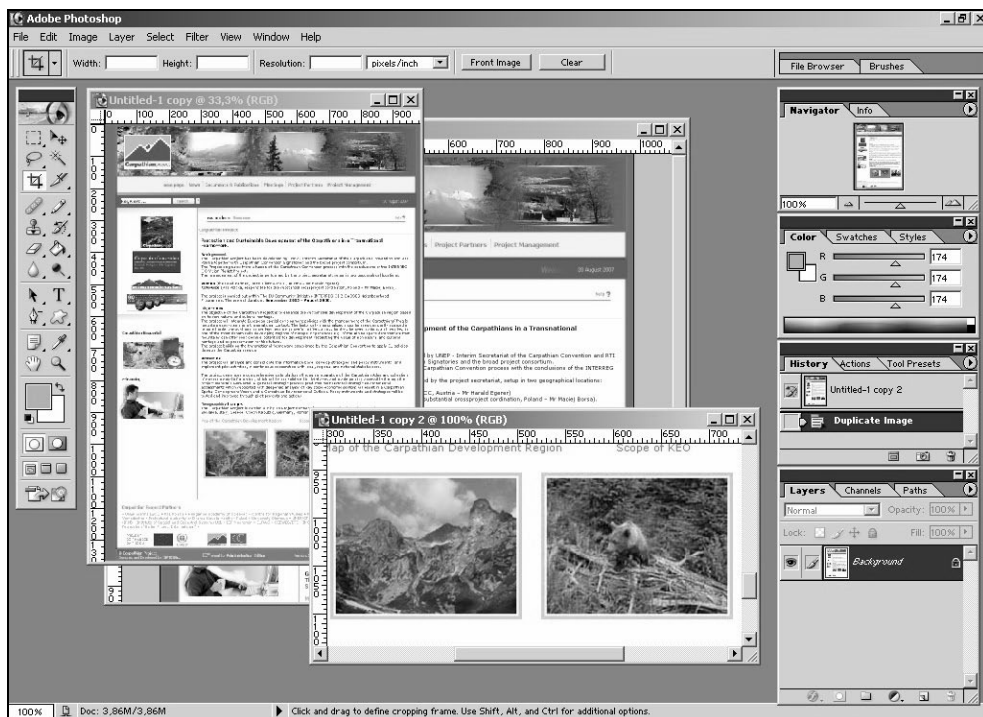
Adobe Photoshop

File Edit Image Layer Select Filter View Window Help

Width: Height: Resolution: pixels/inch Front Image Clear

File Browser Brushes

Untitled-1 copy @ 33,3% (RGB)

0 100 200 300 400 500 600 700 800 900

600 700 800 900 1000

Project Partners Project Management

20 August 2007

pment of the Carpathians in a Transnational

by UNEP - Interim Secretariat of the Carpathian Convention and RTI Signatories and the broad project consortium. Carpathian Convention process with the conclusions of the INTERREG

d by the project secretariat, setup in two geographical locations:

CC, Austria - Mr Harald Egerer)
substantial (crossproject coordination, Poland - Mr Maciej Borsa).

Sustainable Development of the Carpathians in a Transnational Framework

Untitled-1 copy 2 @ 100% (RGB)

300 350 400 450 500 550 600 650 700

ap of the Carpathian Development Region Scope of KEO

Navigator Info

100%

Color Swatches Styles

R 174
G 174
B 174

History Actions Tool Presets

Untitled-1 copy 2

Duplicate Image

Layers Channels Paths

Normal Opacity: 100%

Lock: Fill: 100%

Background

100% Doc: 3,86M/3,86M Click and drag to define cropping frame. Use Shift, Alt, and Ctrl for additional options.